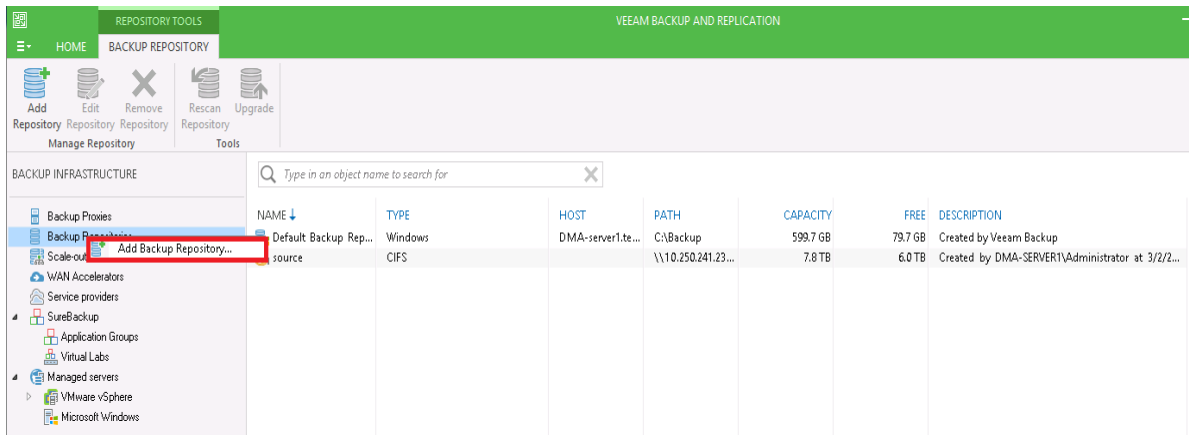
REPOSITORY TOOLS

VEEAM BACKUP AND REPLICATION

HOME BACKUP REPOSITORY

Add Repository Edit Repository Remove Repository Rescan Repository Upgrade

Manage Repository Tools

BACKUP INFRASTRUCTURE

Type in an object name to search for

Backup Proxies
Backup Repositories
Add Backup Repository...
Scale-out
WAN Accelerators
Service providers
SureBackup
Application Groups
Virtual Labs
Managed servers
VMware vSphere
Microsoft Windows

| NAME ↓ | TYPE | HOST | PATH | CAPACITY | FREE | DESCRIPTION |
|---|---|---|---|---|---|---|
| Default Backup Rep... | Windows | DMA-server1.te... | C:\Backup | 599.7 GB | 79.7 GB | Created by Veeam Backup |
| source | CIFS | | \\10.250.241.23... | 7.8 TB | 6.0 TB | Created by DMA-SERVER1\Administrator at 3/2/2... |